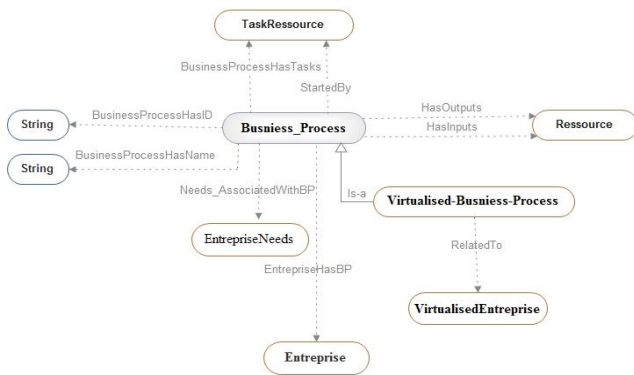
TaskRessource

BusinessProcessHasTasks

StartedBy

BusinessProcessHasID

String

Busniess_Process

HasOutputs

HasInputs

Ressource

String

BusinessProcessHasName

Needs_AssociatedWithBP

Is-a

Virtualised-Busniess-Process

EntrepriseNeeds

RelatedTo

EntrepriseHasBP

VirtualisedEntreprise

Entreprise